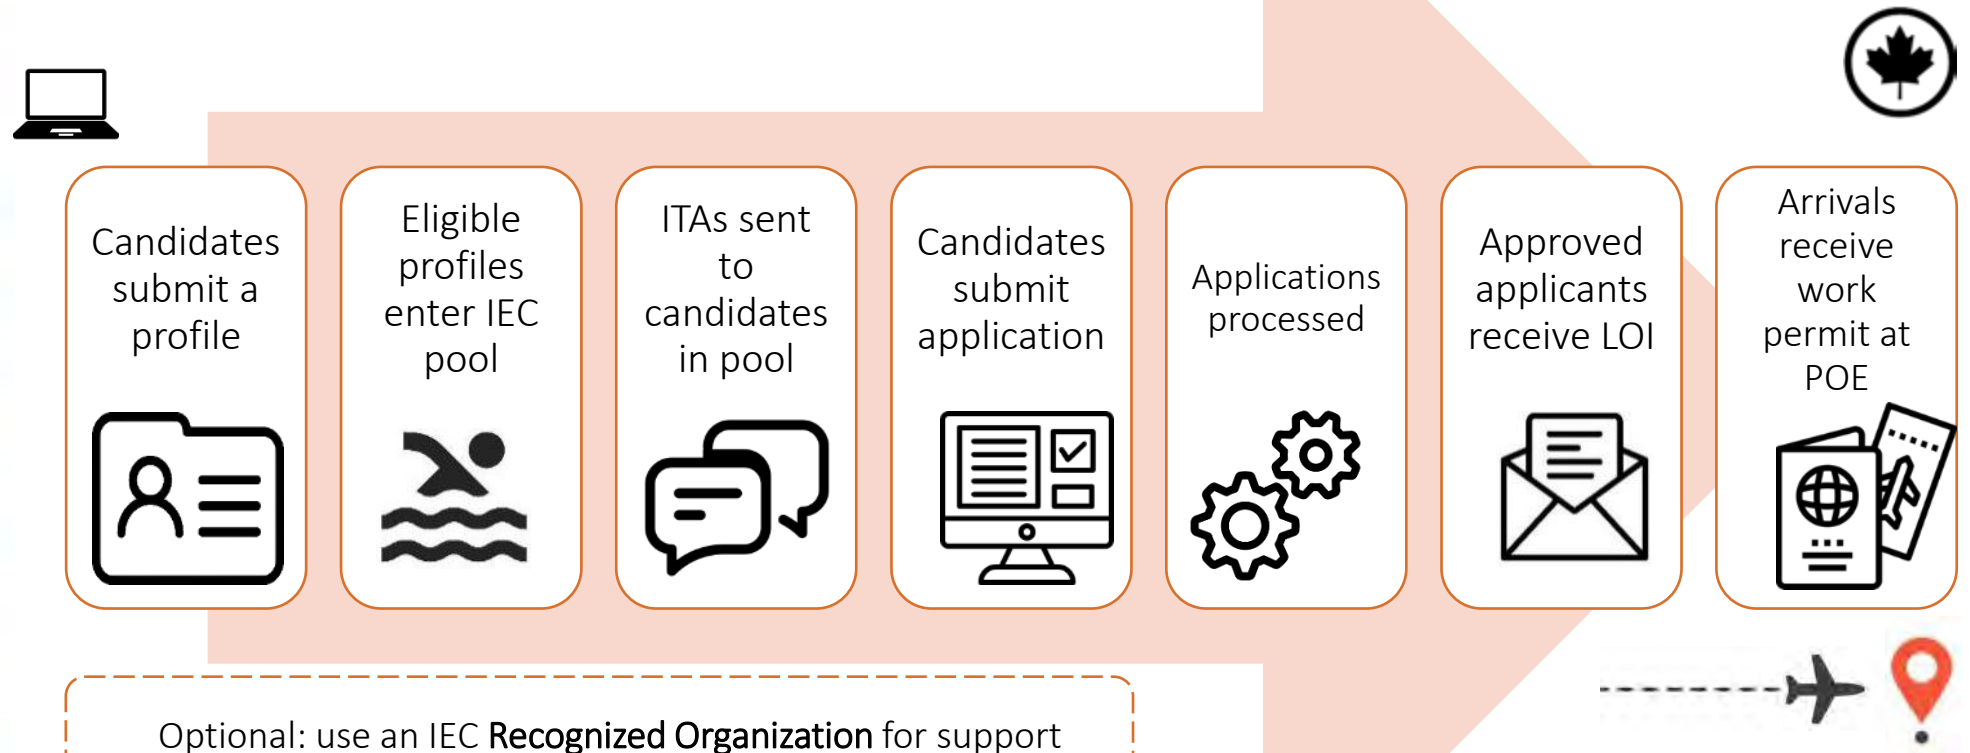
Candidates submit a profile

Eligible profiles enter IEC pool

ITAs sent to candidates in pool

Candidates submit application

Applications processed

Approved applicants receive LOI

Arrivals receive work permit at POE

Optional: use an IEC Recognized Organization for support